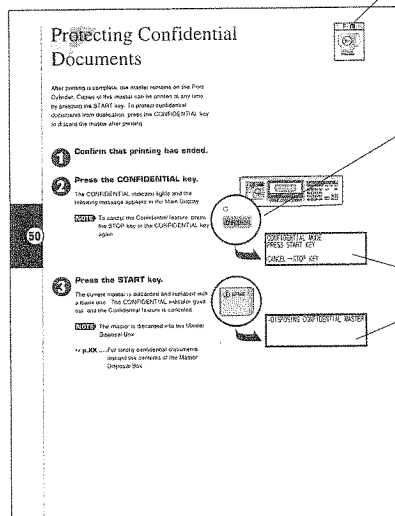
Protecting Confidential Documents

After printing is complete, the master remains on the Print Cylinder. Copies of the master can be printed at any time by pressing the START key. To protect confidential documents from duplication, press the CONFIDENTIAL key to discard the master after printing.

1 Confirm that printing has ended.

2 Press the CONFIDENTIAL key.

The CONFIDENTIAL indicator lights and the following message appears in the Main Display.

NOTE: To cancel the Confidential feature, press the STOP key or the CONFIDENTIAL key again.

50

CONFIDENTIAL MODE
PRESS START KEY
CANCEL → STOP KEY

3 Press the START key.

The current master is discarded and replaced with a blank one. The CONFIDENTIAL indicator goes out, and the Confidential feature is canceled.

NOTE: The master is discarded into the Master Disposal Box.

→ p.XX ....For strictly confidential documents, dispose the contents of the Master Disposal Box.

→DISPOSING CONFIDENTIAL MASTER